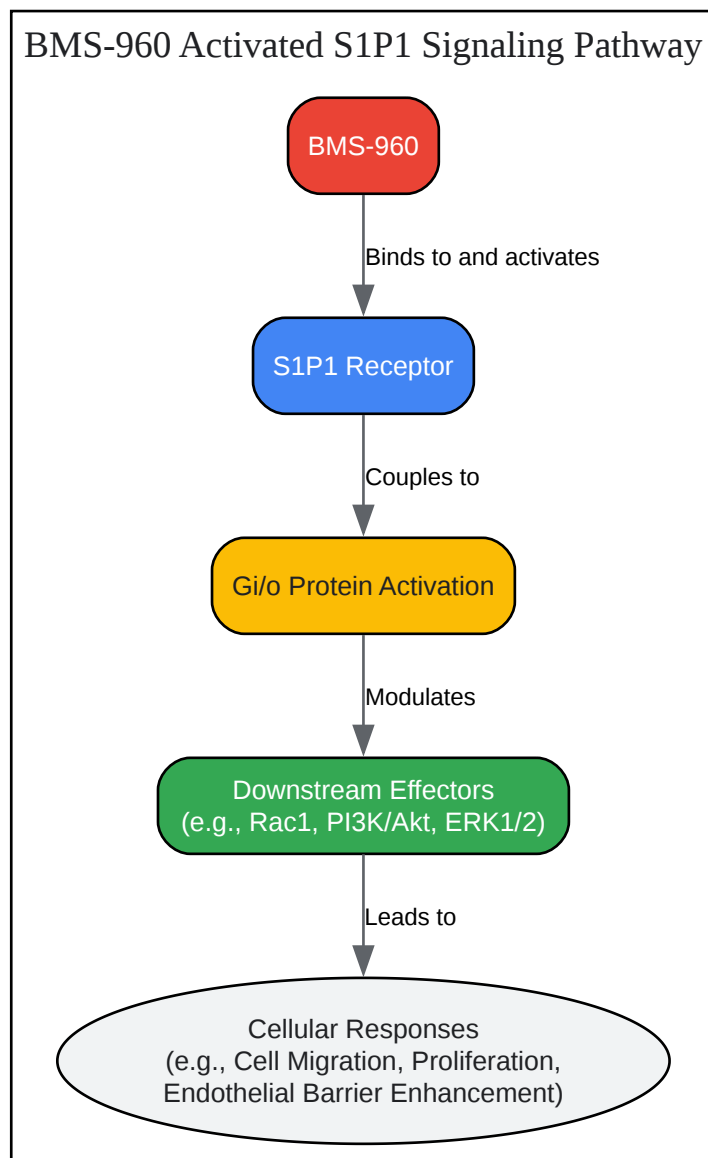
BMS-960 Activated S1P1 Signaling Pathway

BMS-960

Binds to and activates

S1P1 Receptor

Couples to

Gi/o Protein Activation

Modulates

Downstream Effectors
(e.g., Rac1, PI3K/Akt, ERK1/2)

Leads to

Cellular Responses
(e.g., Cell Migration, Proliferation, Endothelial Barrier Enhancement)